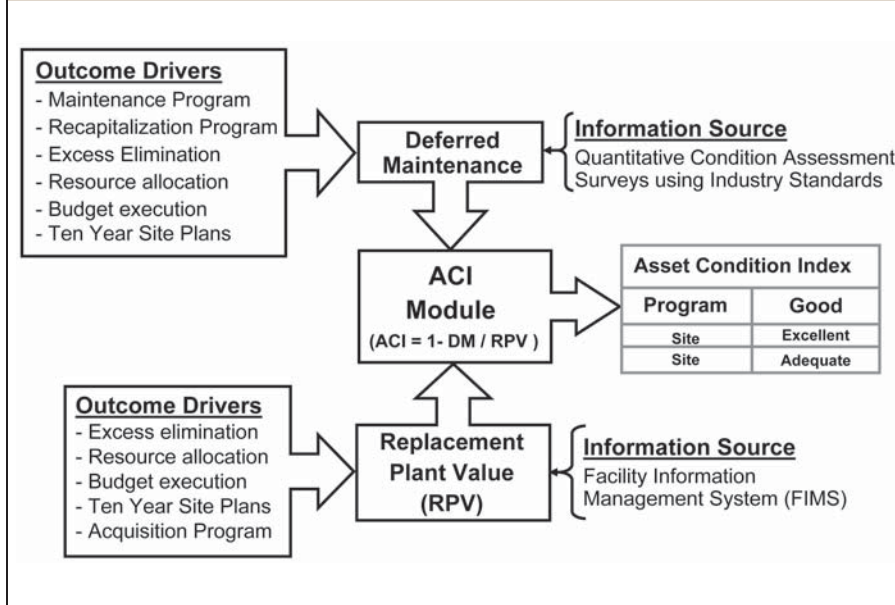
Outcome Drivers
- Maintenance Program
- Recapitalization Program
- Excess Elimination
- Resource allocation
- Budget execution
- Ten Year Site Plans

Deferred Maintenance

Information Source
Quantitative Condition Assessment Surveys using Industry Standards

ACI Module
(ACI = 1- DM / RPV )

| Asset Condition Index | |
|---|---|
| Program | Good |
| Site | Excellent |
| Site | Adequate |

Outcome Drivers
- Excess elimination
- Resource allocation
- Budget execution
- Ten Year Site Plans
- Acquisition Program

Replacement Plant Value (RPV)

Information Source
Facility Information Management System (FIMS)